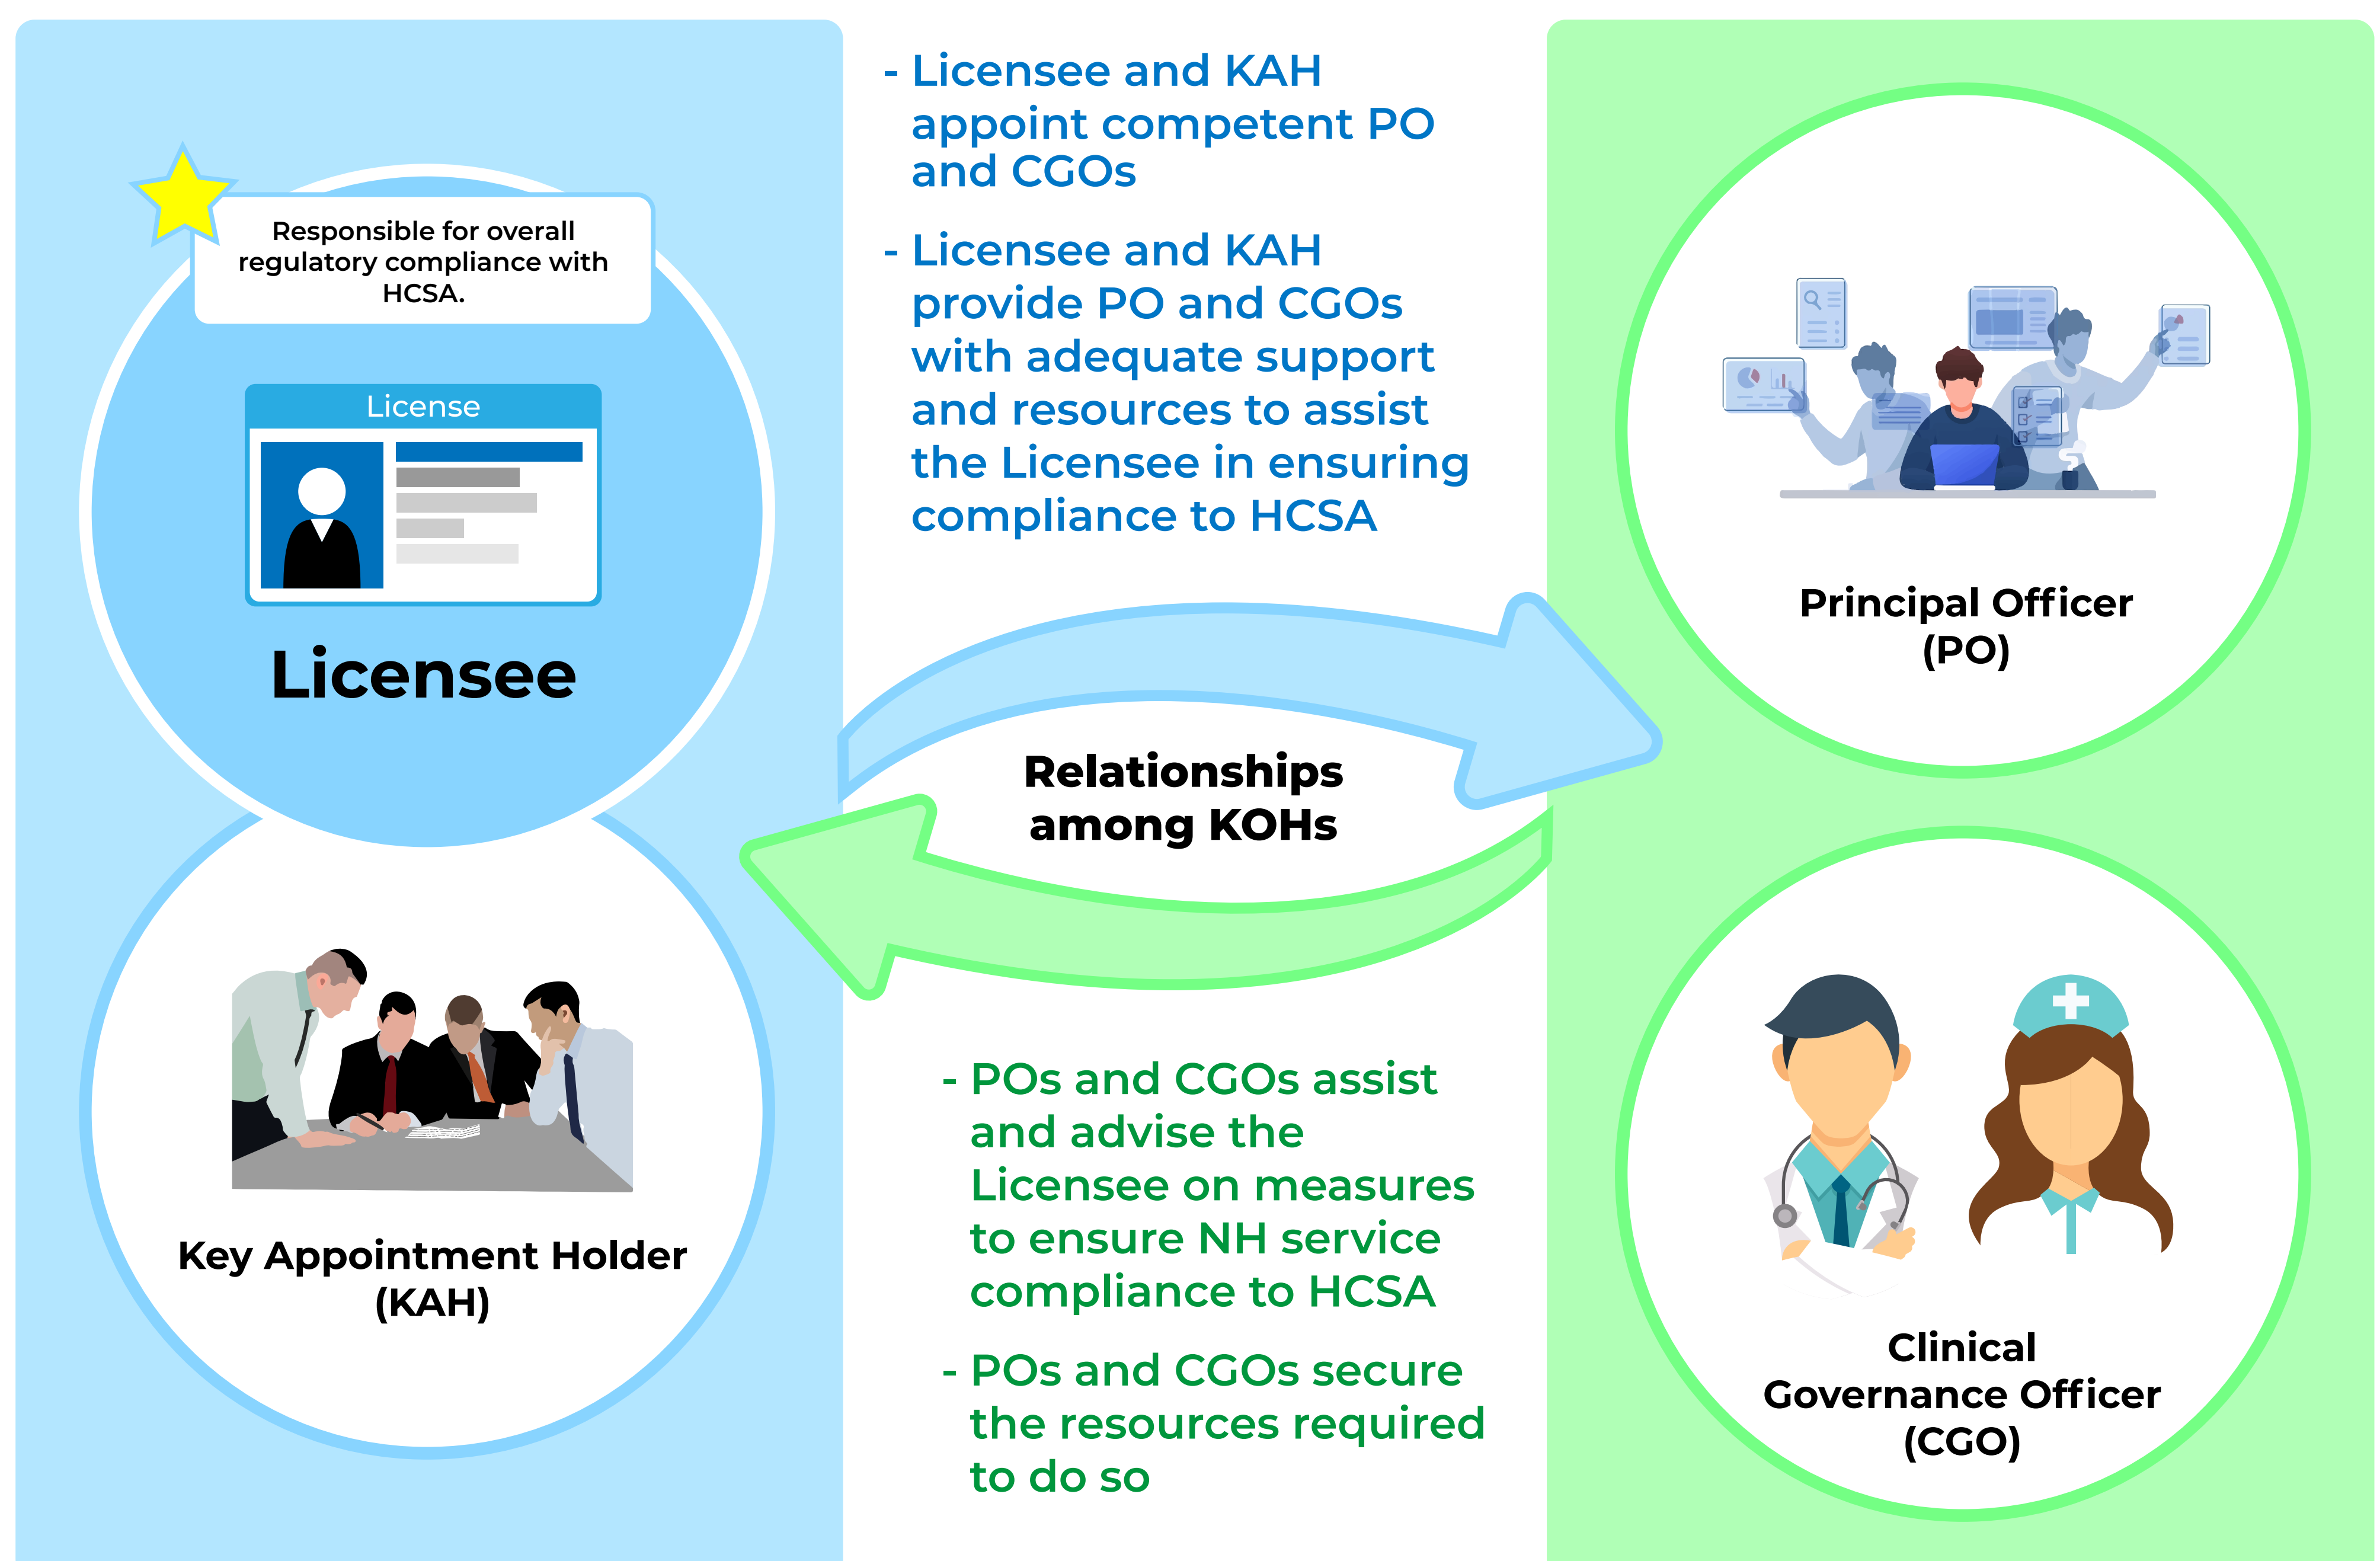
Responsible for overall regulatory compliance with HCSA.

License

Licensee

Key Appointment Holder (KAH)

- Licensee and KAH appoint competent PO and CGOs

- Licensee and KAH provide PO and CGOs with adequate support and resources to assist the Licensee in ensuring compliance to HCSA

Relationships among KOHs

- POs and CGOs assist and advise the Licensee on measures to ensure NH service compliance to HCSA

- POs and CGOs secure the resources required to do so

Principal Officer (PO)

Clinical Governance Officer (CGO)